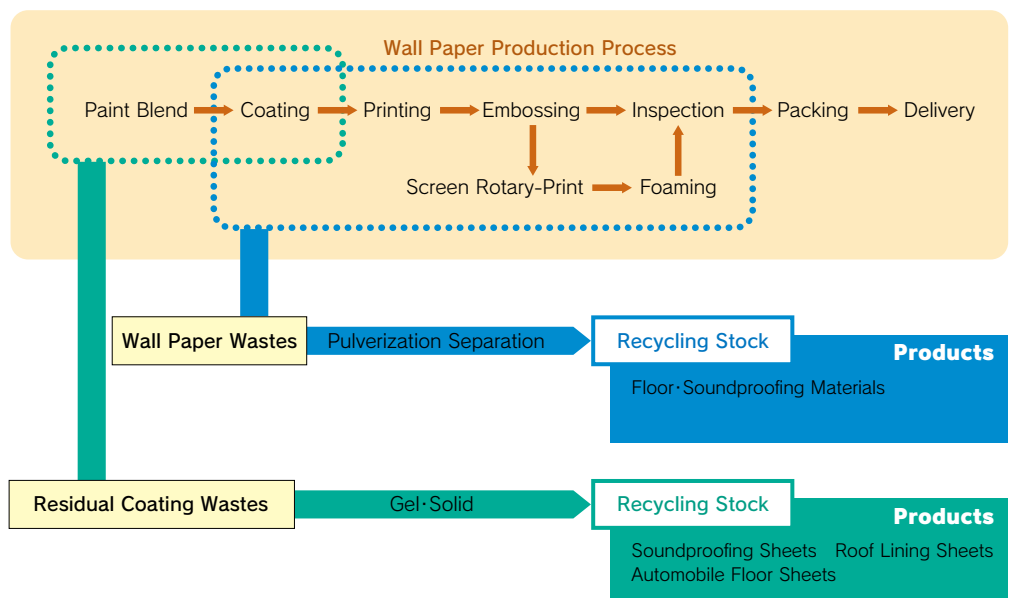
Wall Paper Production Process

Paint Blend → Coating → Printing → Embossing → Inspection → Packing → Delivery

Screen Rotary-Print → Foaming

Wall Paper Wastes

Pulverization Separation

Recycling Stock

Products

Floor･Soundproofing Materials

Residual Coating Wastes

Gel･Solid

Recycling Stock

Products

Soundproofing Sheets Roof Lining Sheets Automobile Floor Sheets